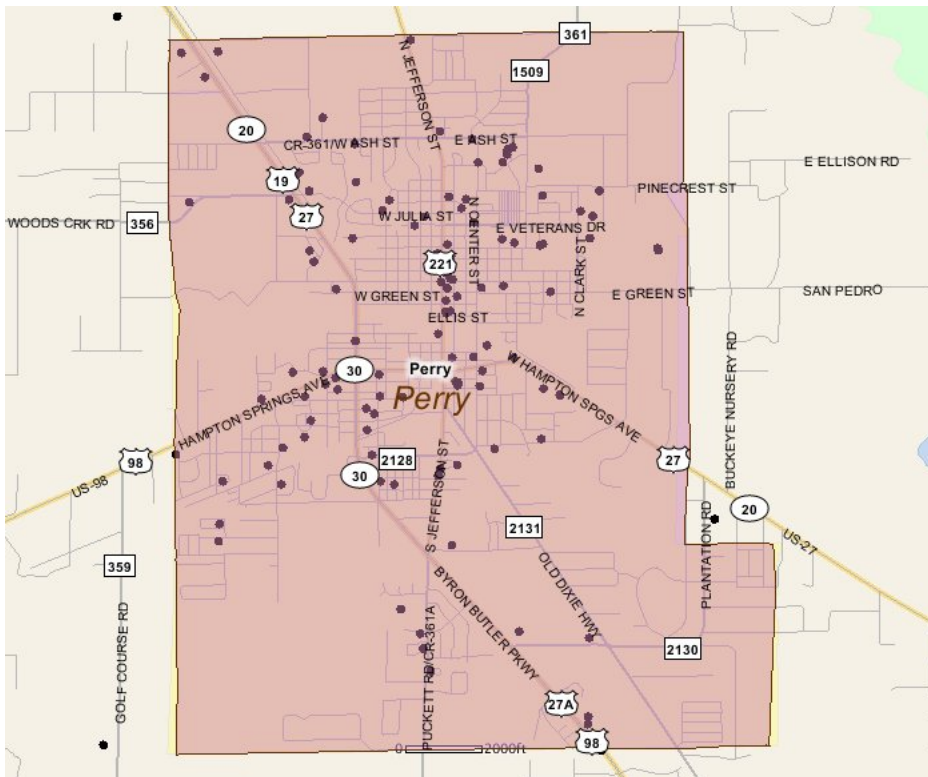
361
1509
N JEFFERSON ST
20
CR-361/W ASH ST
E ASH ST
E ELLISON RD
19
PINECREST ST
WOODS CRK RD
356
27
W JULIA ST
N CENTER ST
E VETERANS DR
221
N CLARK ST
W GREEN ST
E GREEN ST
SAN PEDRO
ELLIS ST
BUCKEYE NURSERY RD
30
Perry
W HAMPTON SPGS AVE
Perry
HAMPTON SPRINGS AVE
98
2128
27
US-98
30
S JEFFERSON ST
20
2131
PLANTATION RD
US-27
359
OLD DIXIE HWY
GOLF COURSE RD
BYRON BUTLER PKWY
PUCKETT RD/CR-361A
2130
27A
98
0
2000ft